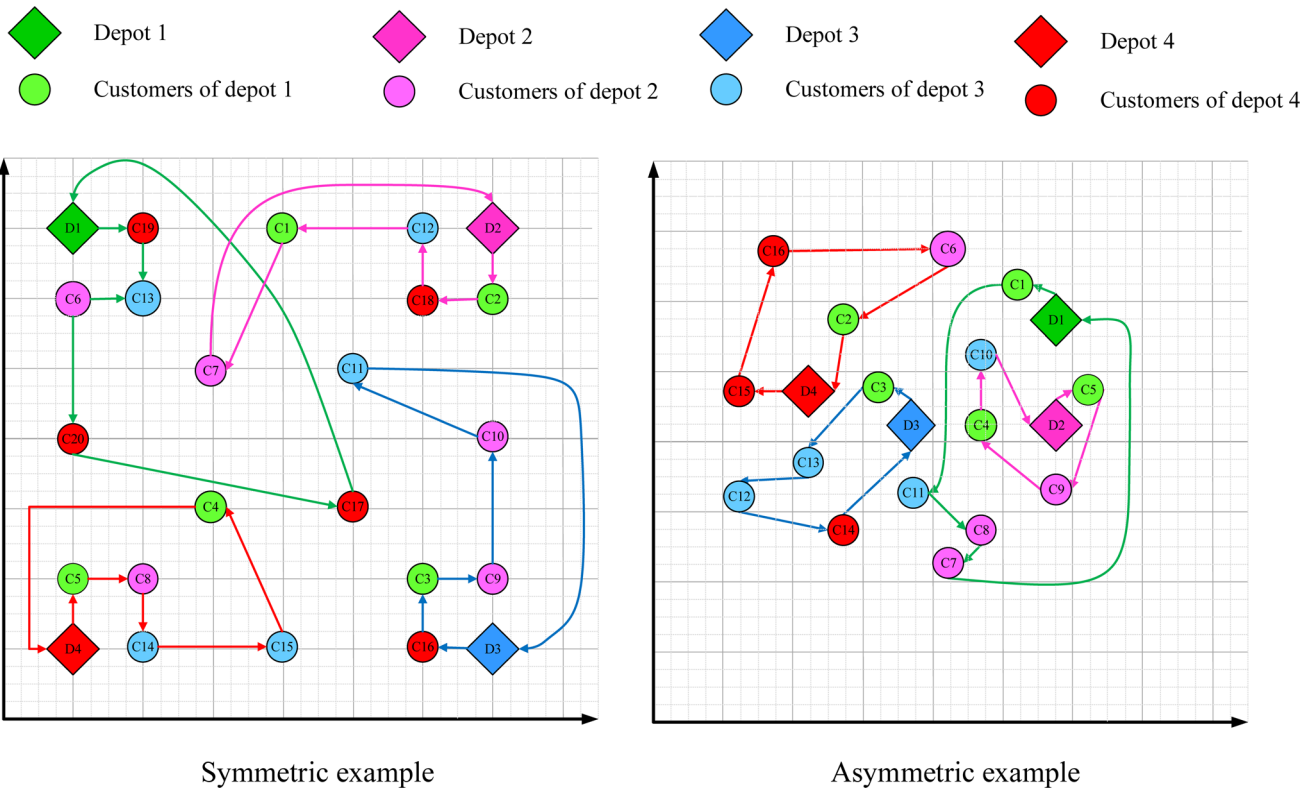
Depot 1
Customers of depot 1
Depot 2
Customers of depot 2
Depot 3
Customers of depot 3
Depot 4
Customers of depot 4

D1
C19
C1
C12
D2
C6
C13
C18
C2
C7
C11
C20
C10
C4
C17
C5
C8
C3
C9
D4
C14
C15
C16
D3

Symmetric example

C16
C6
C1
C2
D1
C10
C15
D4
C3
C5
D3
C4
D2
C13
C9
C12
C11
C14
C8
C7

Asymmetric example